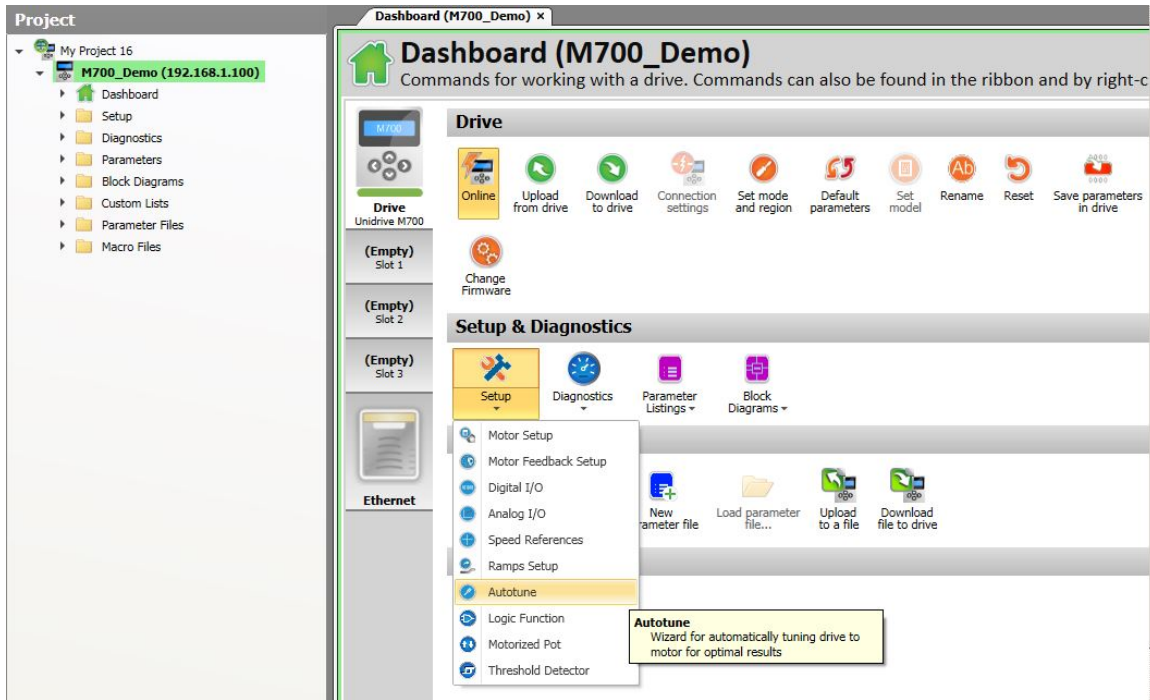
Project

My Project 16
M700_Demo (192.168.1.100)
Dashboard
Setup
Diagnostics
Parameters
Block Diagrams
Custom Lists
Parameter Files
Macro Files

Dashboard (M700_Demo) ×

Dashboard (M700_Demo)
Commands for working with a drive. Commands can also be found in the ribbon and by right-c

M700
Drive
Unidrive M700
(Empty)
Slot 1
(Empty)
Slot 2
(Empty)
Slot 3
Ethernet

Drive
Online
Upload from drive
Download to drive
Connection settings
Set mode and region
Default parameters
Set model
Rename
Reset
Save parameters in drive
Change Firmware

Setup & Diagnostics
Setup
Diagnostics
Parameter Listings
Block Diagrams

Motor Setup
Motor Feedback Setup
Digital I/O
Analog I/O
Speed References
Ramps Setup
Autotune
Logic Function
Motorized Pot
Threshold Detector

New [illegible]rameter file
Load parameter file...
Upload to a file
Download file to drive

Autotune
Wizard for automatically tuning drive to motor for optimal results